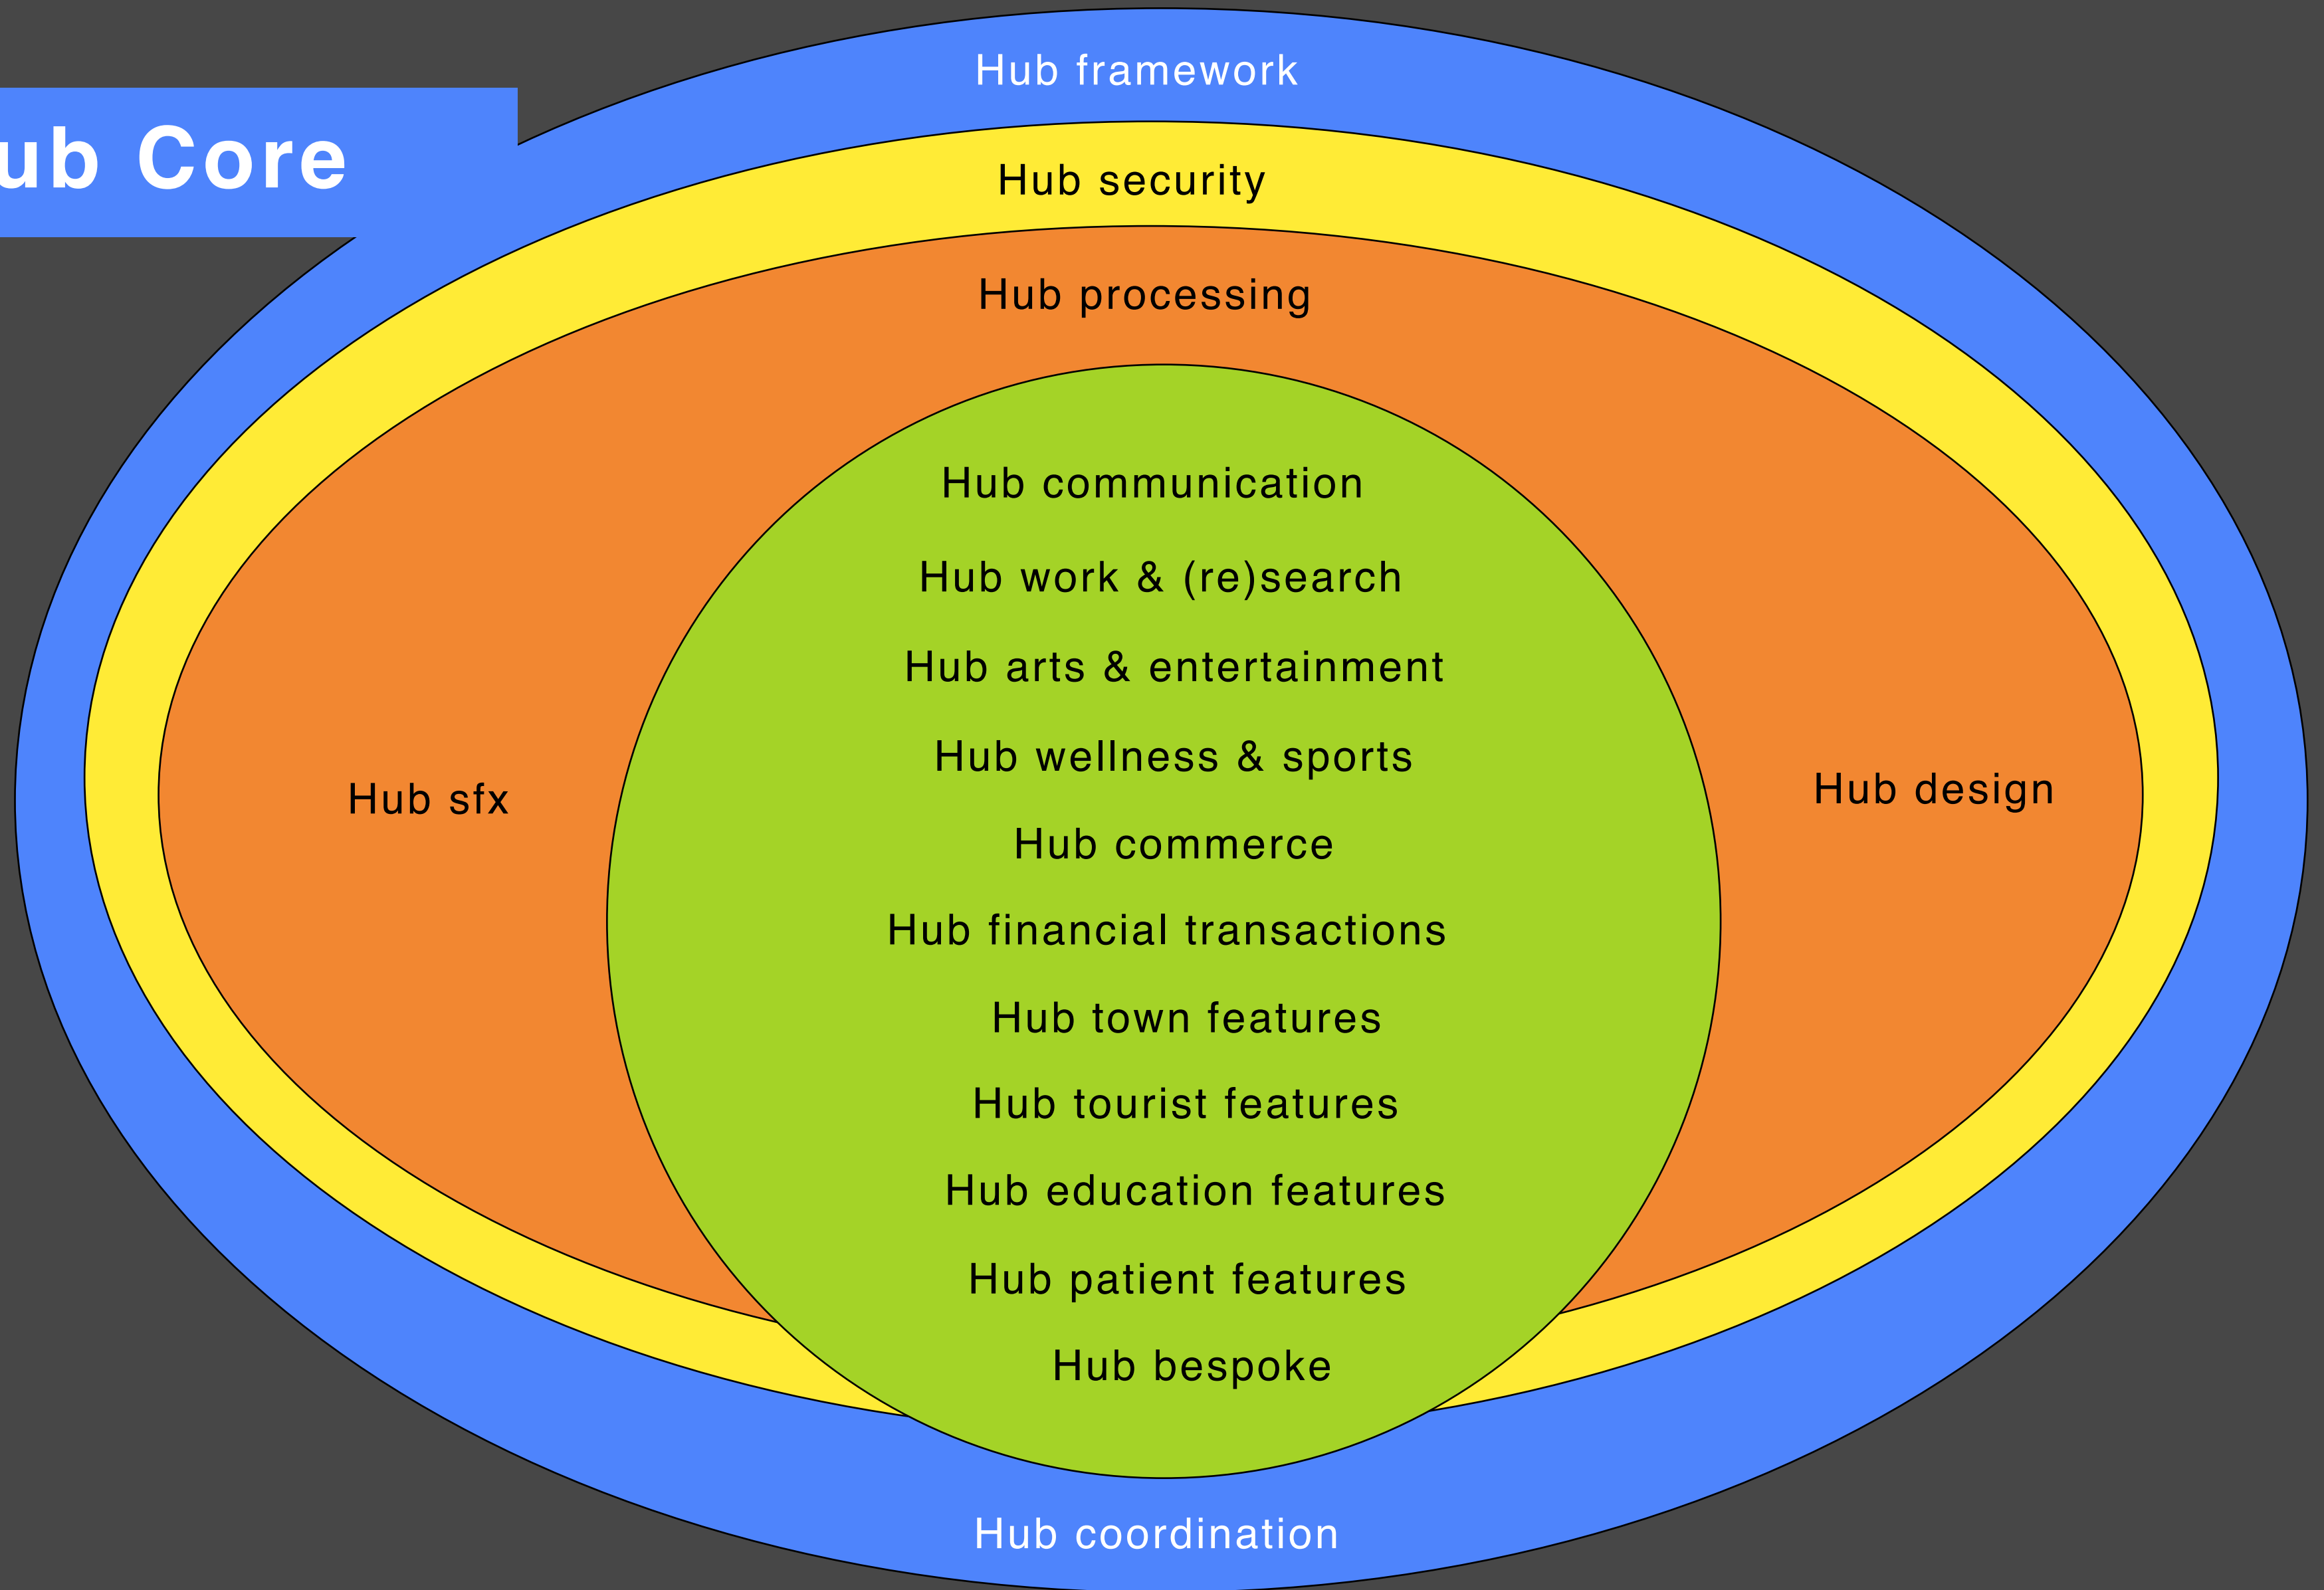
ub Core

Hub framework

Hub security

Hub processing

Hub sfx

Hub communication

Hub work & (re)search

Hub arts & entertainment

Hub wellness & sports

Hub commerce

Hub financial transactions

Hub town features

Hub tourist features

Hub education features

Hub patient features

Hub bespoke

Hub design

Hub coordination